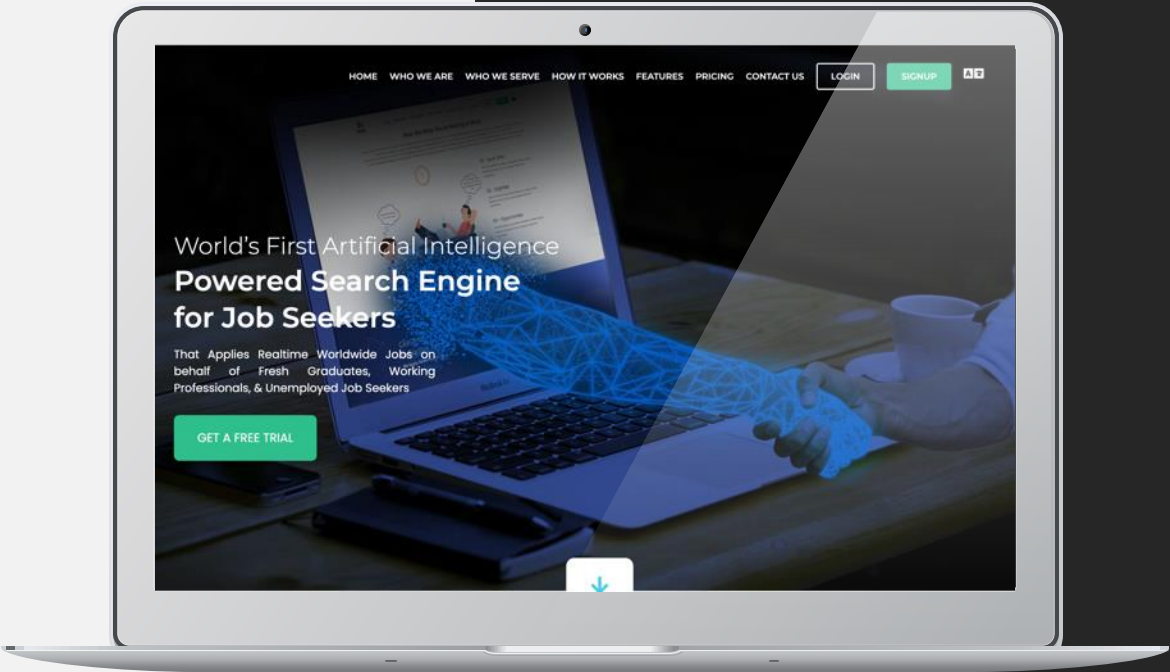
HOME WHO WE ARE WHO WE SERVE HOW IT WORKS FEATURES PRICING CONTACT US LOGIN SIGNUP

World's First Artificial Intelligence
Powered Search Engine for Job Seekers

That Applies Realtime Worldwide Jobs on behalf of Fresh Graduates, Working Professionals, & Unemployed Job Seekers

GET A FREE TRIAL